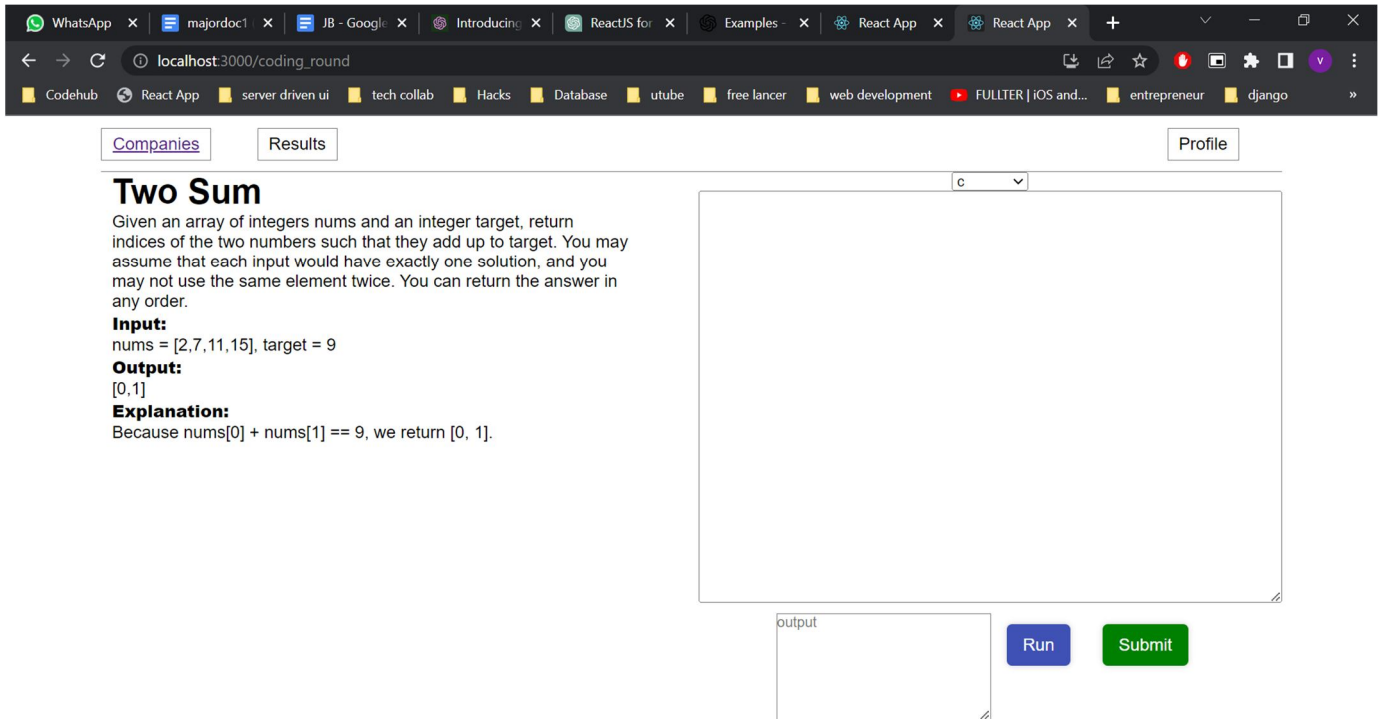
WhatsApp × majordoc1 × JB - Google × Introducing × ReactJS for × Examples × React App × React App × +

localhost:3000/coding_round

Codehub React App server driven ui tech collab Hacks Database utube free lancer web development FULLTER | iOS and... entrepreneur django »

Companies Results Profile

Two Sum

Given an array of integers nums and an integer target, return indices of the two numbers such that they add up to target. You may assume that each input would have exactly one solution, and you may not use the same element twice. You can return the answer in any order.

Input:
nums = [2,7,11,15], target = 9

Output:
[0,1]

Explanation:
Because nums[0] + nums[1] == 9, we return [0, 1].

c

output

Run Submit